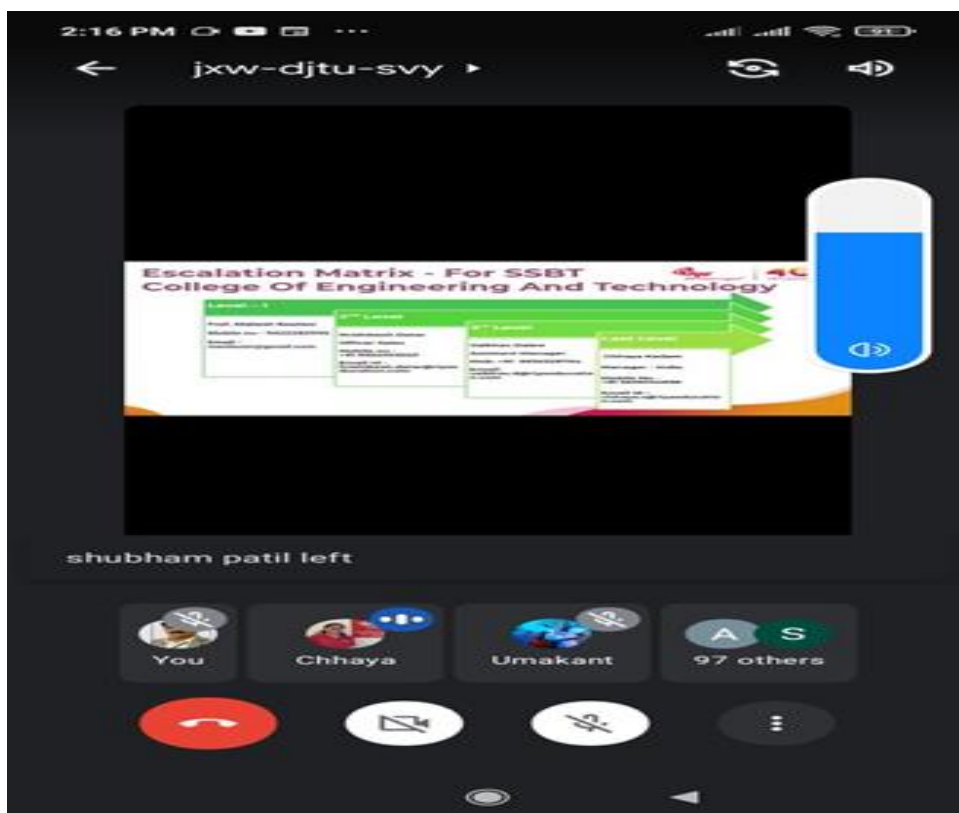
2:16 PM ··· 91

jxw-djtu-svy ▸

Escalation Matrix - For SSBT College Of Engineering And Technology

Level - 1

Prof. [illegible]
Mobile no - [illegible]
Email - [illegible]

2nd Level

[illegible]

3rd Level

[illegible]

Last Level

Chhaya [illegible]
Manager - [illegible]
Mobile No - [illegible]
Email Id - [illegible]

shubham patil left

You

Chhaya

Umakant

A S
97 others